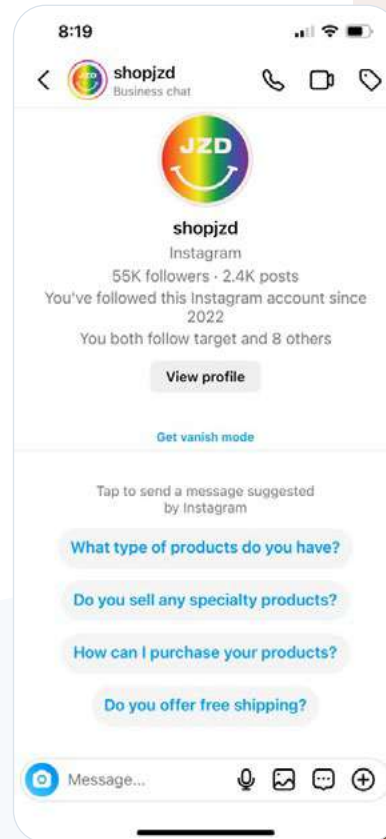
8:19

shopjzd
Business chat

JZD

shopjzd
Instagram
55K followers · 2.4K posts
You've followed this Instagram account since 2022
You both follow target and 8 others

View profile

Get vanish mode

Tap to send a message suggested by Instagram

What type of products do you have?

Do you sell any specialty products?

How can I purchase your products?

Do you offer free shipping?

Message...